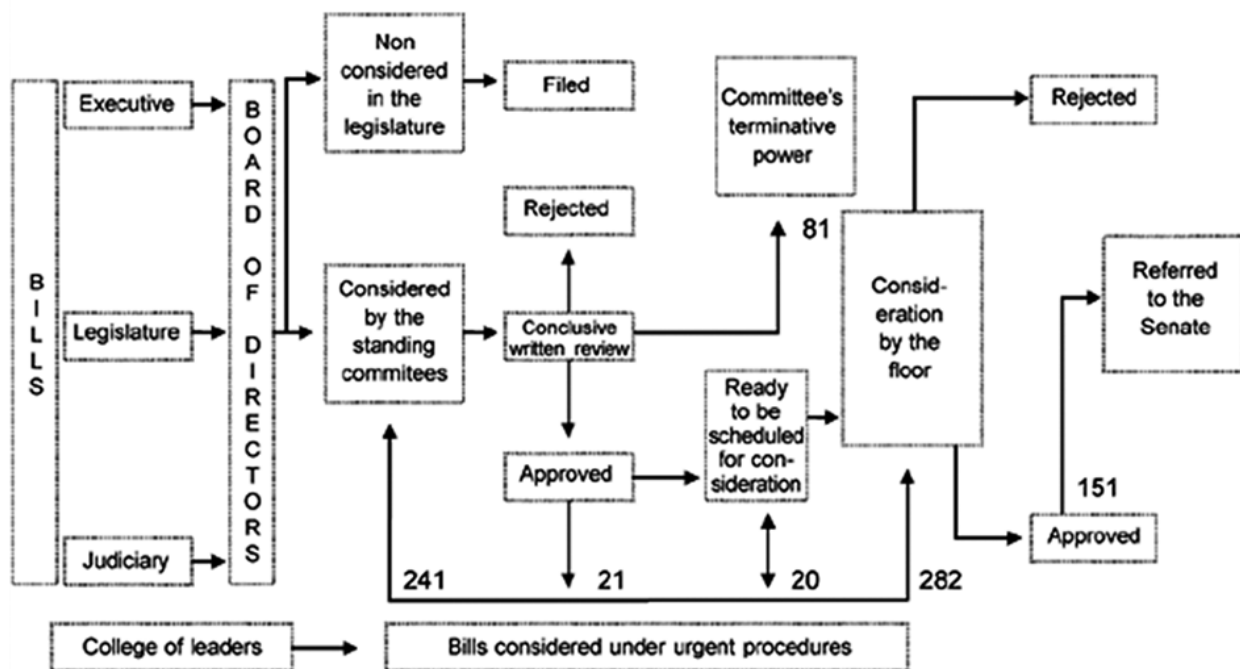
BILLS

Executive

Legislature

Judiciary

BOARD OF DIRECTORS

Non considered in the legislature

Filed

Committee's terminative power

Rejected

81

Considered by the standing commitees

Conclusive written review

Approved

Ready to be scheduled for consideration

Consideration by the floor

Rejected

Referred to the Senate

151

Approved

241

21

20

282

College of leaders

Bills considered under urgent procedures